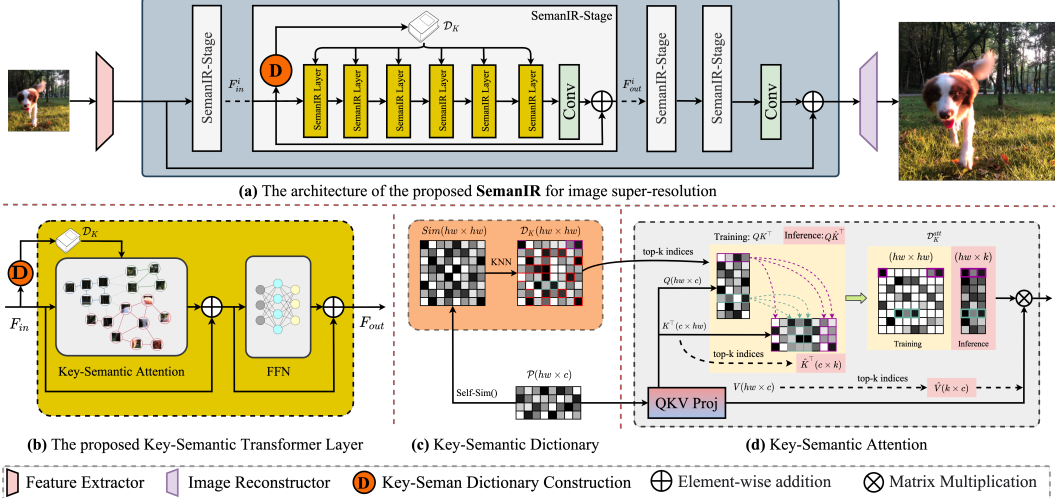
SemanIR-Stage

$\mathcal{D}_K$

SemanIR-Stage

D

$F_{in}^{i}$

SemanIR Layer

SemanIR Layer

SemanIR Layer

SemanIR Layer

SemanIR Layer

SemanIR Layer

Conv

$F_{out}^{i}$

SemanIR-Stage

SemanIR-Stage

Conv

**(a)** The architecture of the proposed **SemanIR** for image super-resolution

$\mathcal{D}_K$

D

$F_{in}$

Key-Semantic Attention

FFN

$F_{out}$

**(b)** The proposed Key-Semantic Transformer Layer

$Sim(hw \times hw)$

$\mathcal{D}_K(hw \times hw)$

KNN

Self-Sim()

$\mathcal{P}(hw \times c)$

**(c)** Key-Semantic Dictionary

top-k indices

Training: $QK^{\top}$

Inference: $Q\hat{K}^{\top}$

$\mathcal{D}_K^{att}$

$(hw \times hw)$

$(hw \times k)$

$Q(hw \times c)$

$K^{\top}(c \times hw)$

top-k indices

$\hat{K}^{\top}(c \times k)$

Training

Inference

$V(hw \times c)$

top-k indices

$\hat{V}(k \times c)$

QKV Proj

**(d)** Key-Semantic Attention

Feature Extractor

Image Reconstructor

D Key-Seman Dictionary Construction

Element-wise addition

Matrix Multiplication